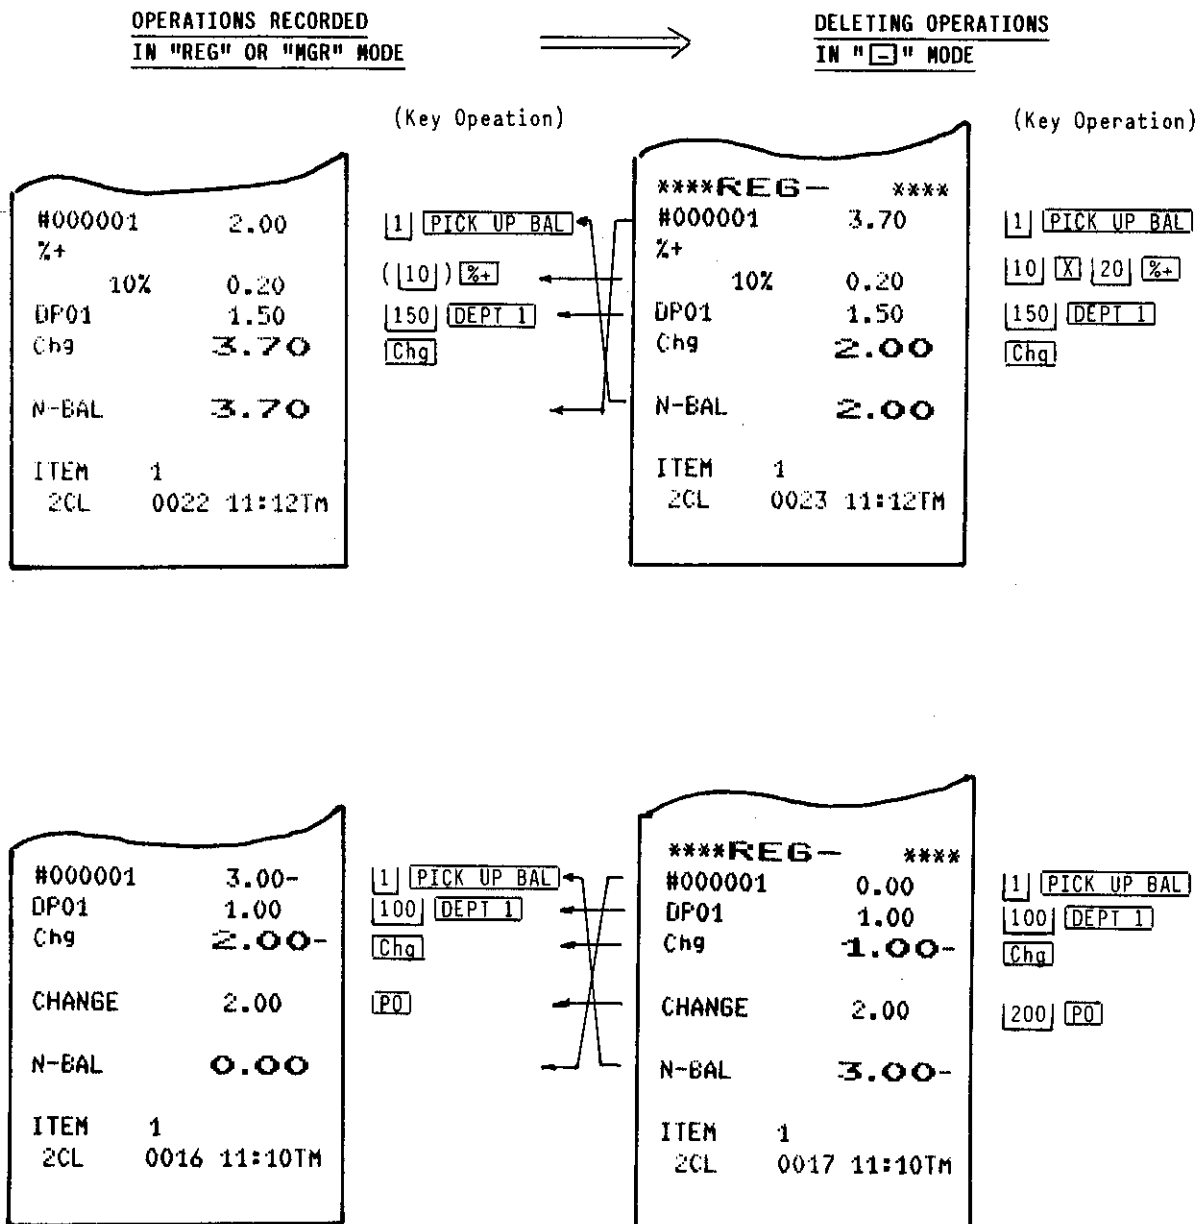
OPERATIONS RECORDED
IN "REG" OR "MGR" MODE

DELETING OPERATIONS
IN "[-]" MODE

(Key Opeation)

#000001 2.00
%+
10% 0.20
DP01 1.50
Chg 3.70

N-BAL 3.70

ITEM 1
2CL 0022 11:12TM

1 PICK UP BAL
( 10 ) %+
150 DEPT 1
Chg

****REG- ****
#000001 3.70
%+
10% 0.20
DP01 1.50
Chg 2.00

N-BAL 2.00

ITEM 1
2CL 0023 11:12TM

(Key Operation)

1 PICK UP BAL
10 X 20 %+
150 DEPT 1
Chg

#000001 3.00-
DP01 1.00
Chg 2.00-

CHANGE 2.00

N-BAL 0.00

ITEM 1
2CL 0016 11:10TM

1 PICK UP BAL
100 DEPT 1
Chg

PO

****REG- ****
#000001 0.00
DP01 1.00
Chg 1.00-

CHANGE 2.00

N-BAL 3.00-

ITEM 1
2CL 0017 11:10TM

1 PICK UP BAL
100 DEPT 1
Chg

200 PO